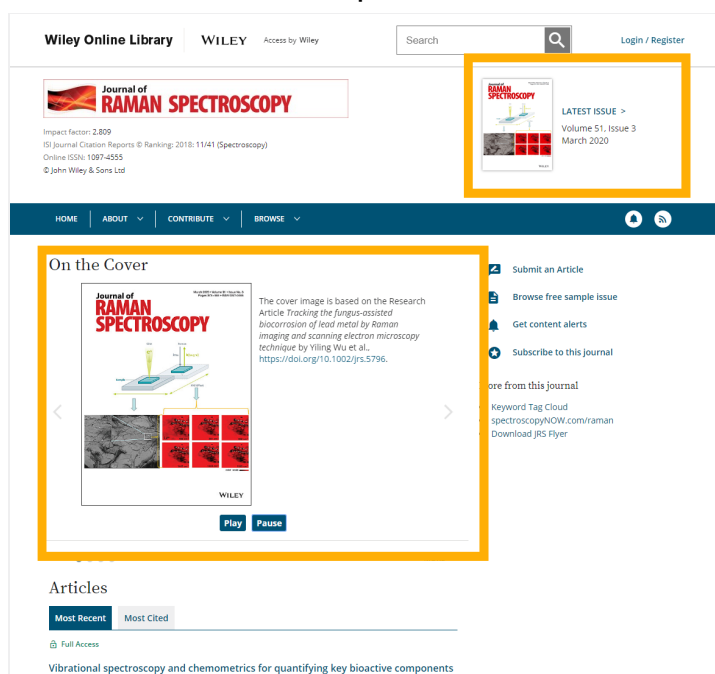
Wiley Online Library | WILEY Access by Wiley

Search

Login / Register

Journal of
RAMAN SPECTROSCOPY

Impact factor: 2.809
ISI Journal Citation Reports © Ranking: 2018: 11/41 (Spectroscopy)
Online ISSN: 1097-4555
© John Wiley & Sons Ltd

Journal of
RAMAN SPECTROSCOPY

LATEST ISSUE >
Volume 51, Issue 3
March 2020

HOME | ABOUT | CONTRIBUTE | BROWSE

On the Cover

Journal of
RAMAN SPECTROSCOPY

WILEY

The cover image is based on the Research Article *Tracking the fungus-assisted biocorrosion of lead metal by Raman imaging and scanning electron microscopy technique* by Yiling Wu et al., https://doi.org/10.1002/jrs.5796.

Play Pause

Submit an Article
Browse free sample issue
Get content alerts
Subscribe to this journal

ore from this journal
Keyword Tag Cloud
spectroscopyNOW.com/raman
Download JRS Flyer

Articles

Most Recent | Most Cited

Full Access

Vibrational spectroscopy and chemometrics for quantifying key bioactive components